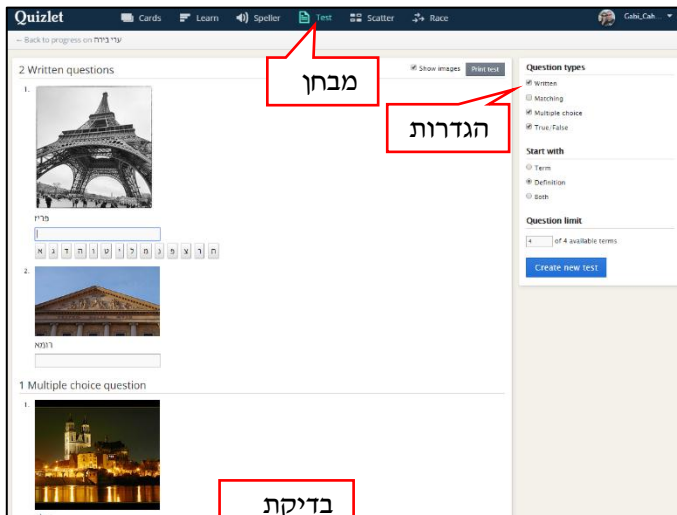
Quizlet Cards Learn Speller Test Scatter Race Gabi_Cah...

← Back to progress on ערי בירה

2 Written questions

Show images Print test

מבחן

1.

פריז

א ב ג ד ה ו ז ח ט י כ ל מ נ ס ע פ צ ק ר ש ת

2.

רומא

1 Multiple choice question

1.

בדיקת

Question types

Written

Matching

Multiple choice

True/False

הגדרות

Start with

Term

Definition

Both

Question limit

4 of 4 available terms

Create new test